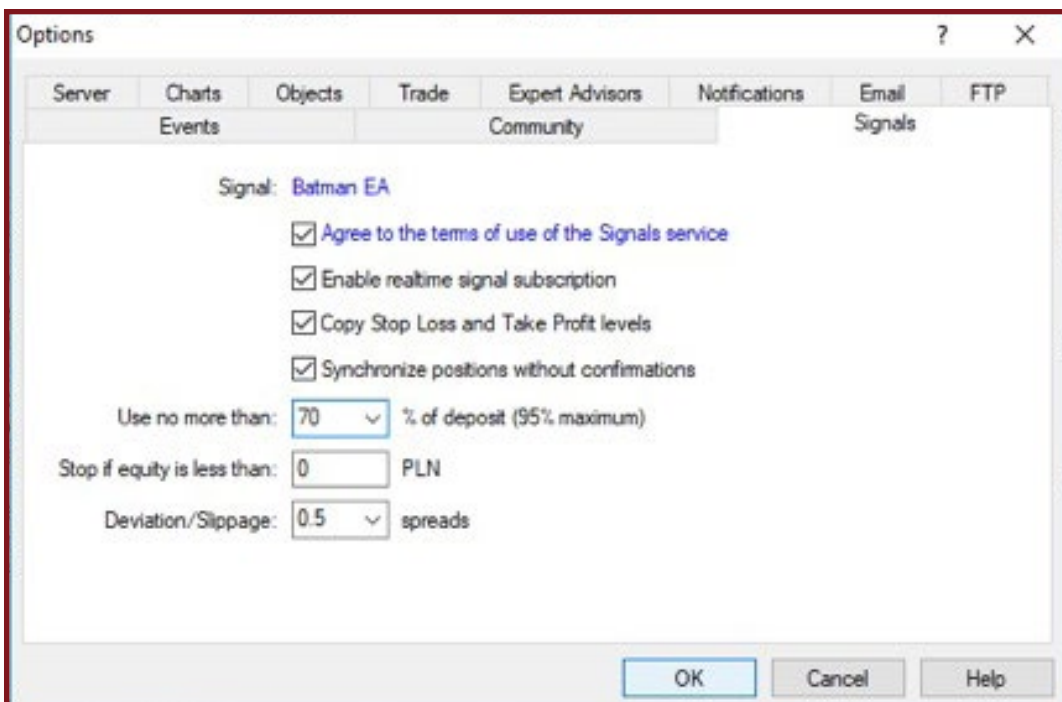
Options

?

X

Server | Charts | Objects | Trade | Expert Advisors | Notifications | Email | FTP

Events | Community | Signals

Signal: Batman EA

☑ Agree to the terms of use of the Signals service

☑ Enable realtime signal subscription

☑ Copy Stop Loss and Take Profit levels

☑ Synchronize positions without confirmations

Use no more than: 70 % of deposit (95% maximum)

Stop if equity is less than: 0 PLN

Deviation/Slippage: 0.5 spreads

OK

Cancel

Help